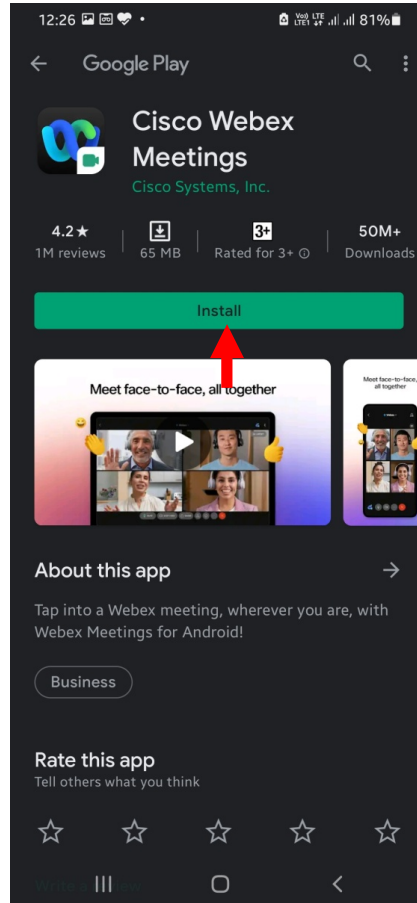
12:26 81%

Google Play

Cisco Webex Meetings

Cisco Systems, Inc.

4.2★
1M reviews

65 MB

3+
Rated for 3+ ⓘ

50M+
Downloads

Install

Meet face-to-face, all together

Meet face-to-face, all together

About this app

Tap into a Webex meeting, wherever you are, with Webex Meetings for Android!

Business

Rate this app
Tell others what you think

Write a review